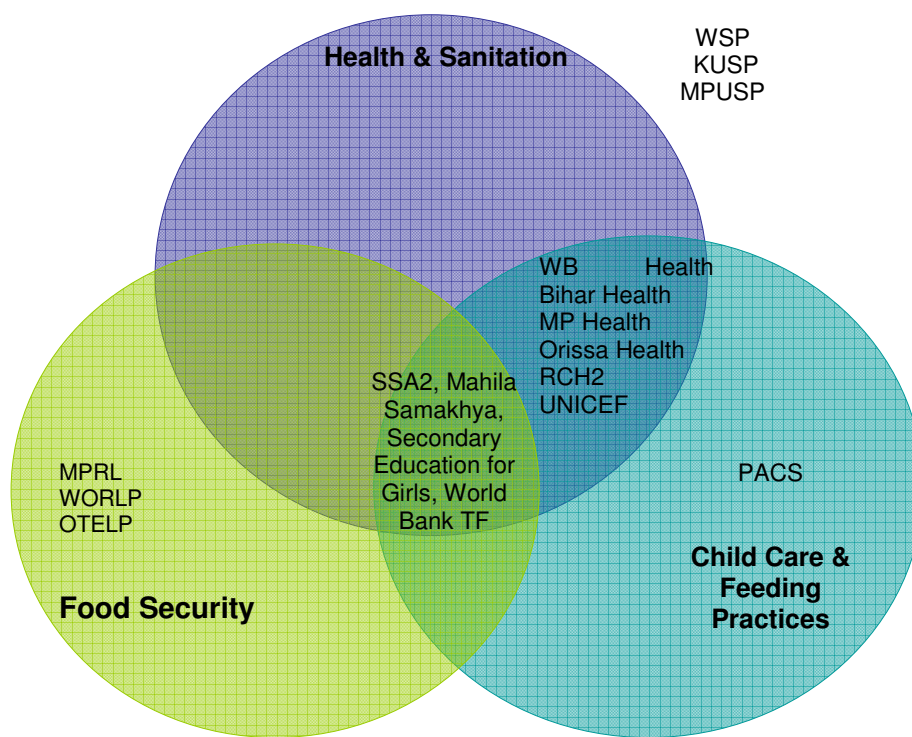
Health & Sanitation

WSP
KUSP
MPUSP

WB Health
Bihar Health
MP Health
Orissa Health
RCH2
UNICEF

SSA2, Mahila Samakhya, Secondary Education for Girls, World Bank TF

MPRL
WORLP
OTELP

PACS

Food Security

Child Care & Feeding Practices